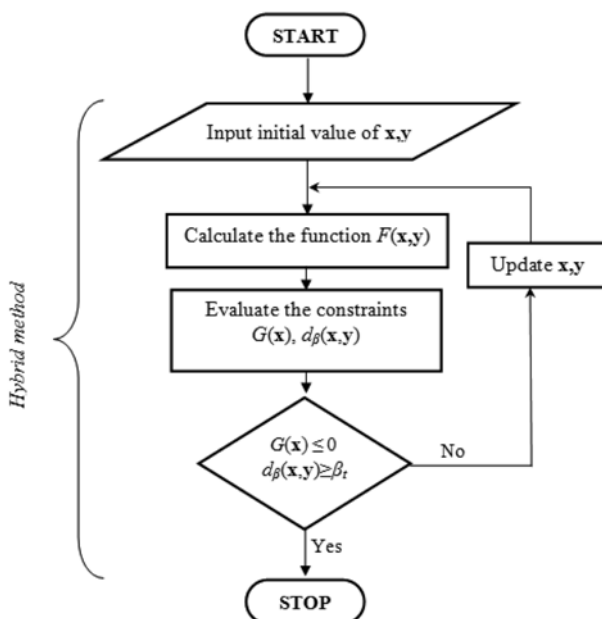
START

Hybrid method

Input initial value of $\mathbf{x},\mathbf{y}$

Calculate the function $F(\mathbf{x},\mathbf{y})$

Update $\mathbf{x},\mathbf{y}$

Evaluate the constraints $G(\mathbf{x})$, $d_{\beta}(\mathbf{x},\mathbf{y})$

$G(\mathbf{x}) \leq 0$
$d_{\beta}(\mathbf{x},\mathbf{y}) \geq \beta_t$

No

Yes

STOP